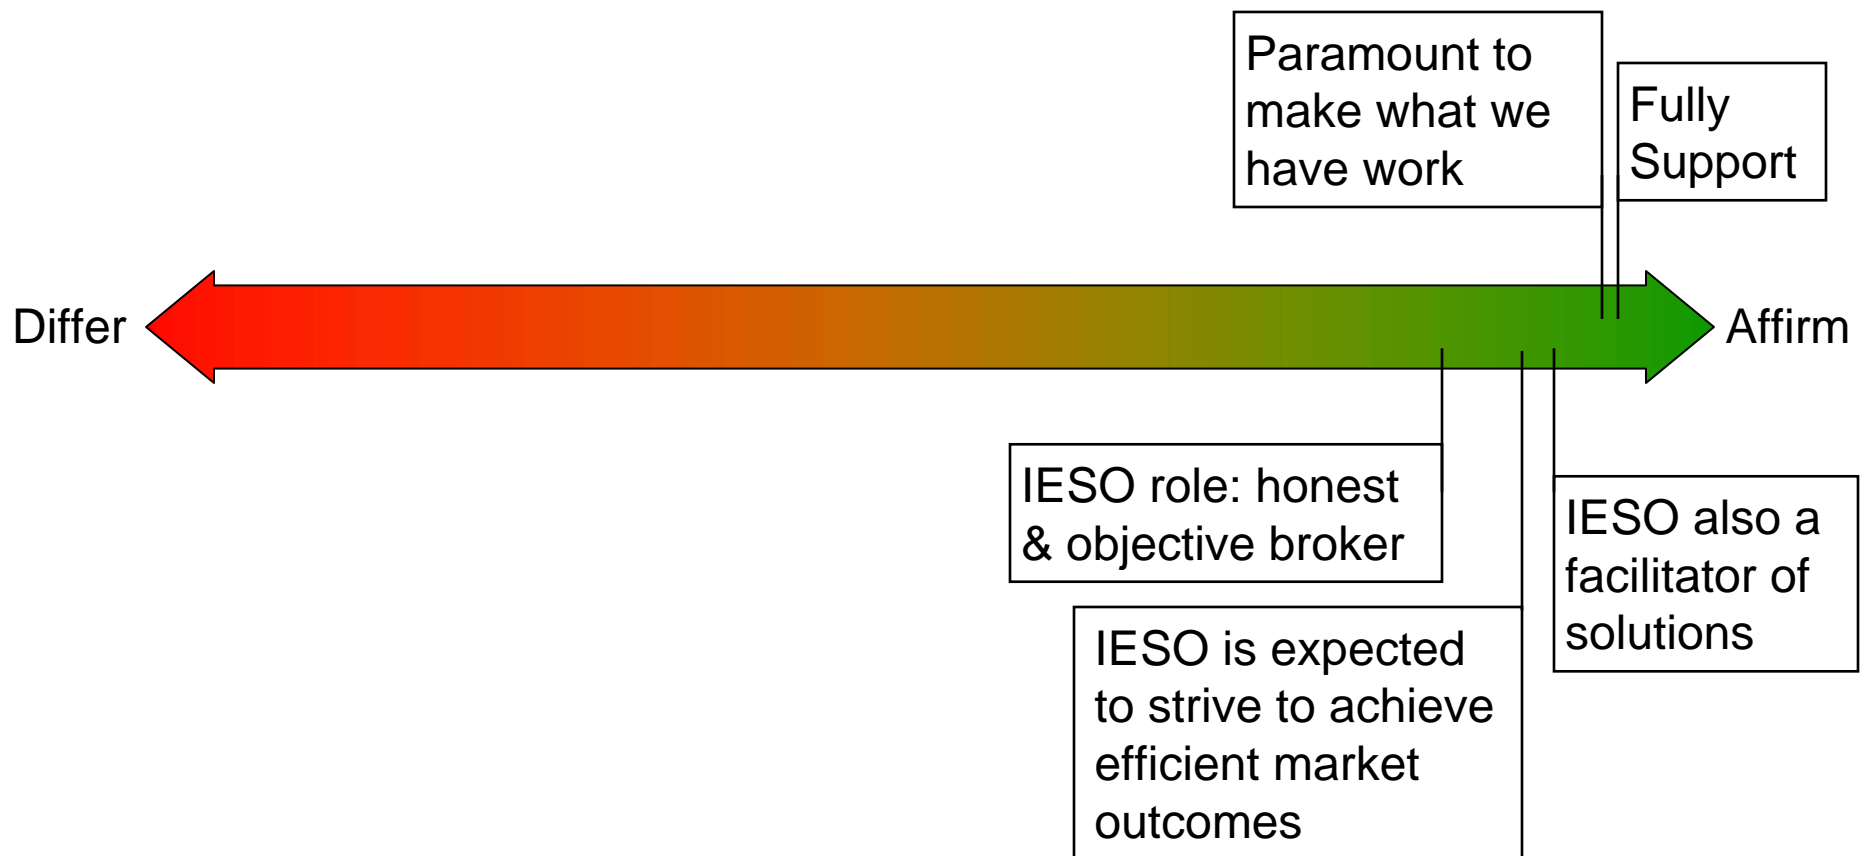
Paramount to make what we have work

Fully Support

Differ

Affirm

IESO role: honest & objective broker

IESO also a facilitator of solutions

IESO is expected to strive to achieve efficient market outcomes